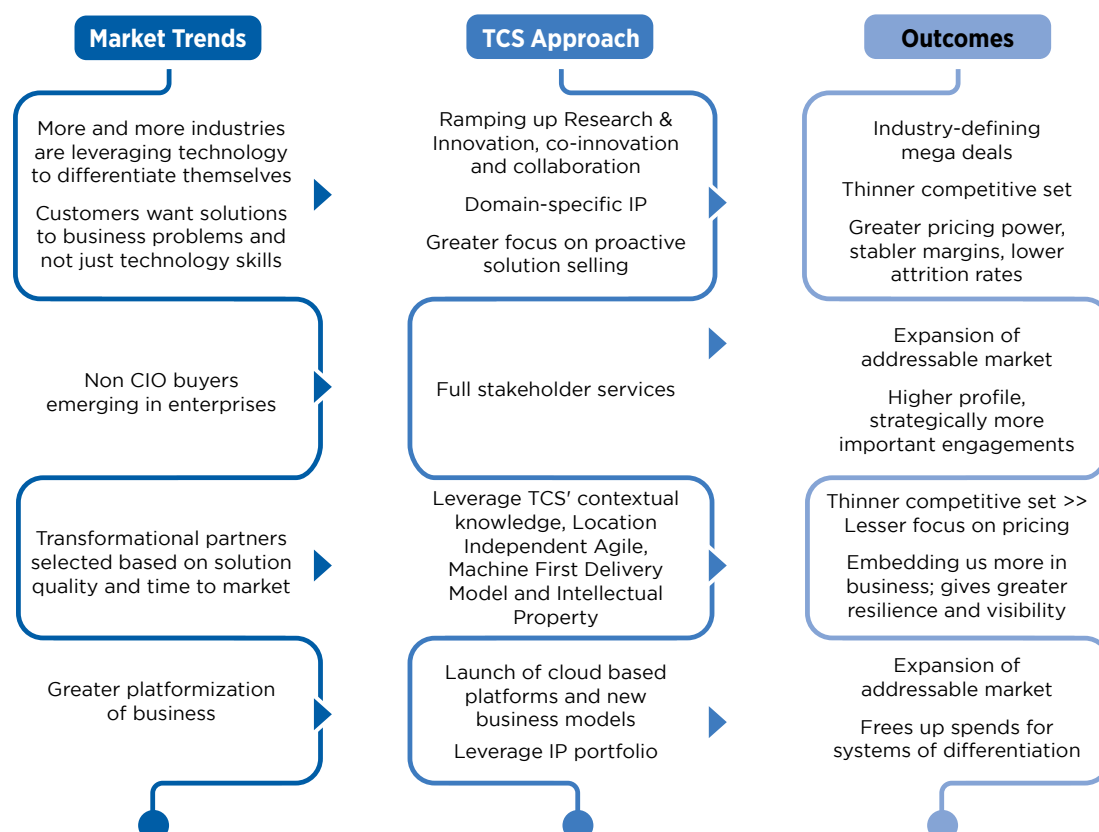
Market Trends

More and more industries are leveraging technology to differentiate themselves

Customers want solutions to business problems and not just technology skills

Non CIO buyers emerging in enterprises

Transformational partners selected based on solution quality and time to market

Greater platformization of business

TCS Approach

Ramping up Research & Innovation, co-innovation and collaboration

Domain-specific IP

Greater focus on proactive solution selling

Full stakeholder services

Leverage TCS' contextual knowledge, Location Independent Agile, Machine First Delivery Model and Intellectual Property

Launch of cloud based platforms and new business models

Leverage IP portfolio

Outcomes

Industry-defining mega deals

Thinner competitive set

Greater pricing power, stabler margins, lower attrition rates

Expansion of addressable market

Higher profile, strategically more important engagements

Thinner competitive set >> Lesser focus on pricing

Embedding us more in business; gives greater resilience and visibility

Expansion of addressable market

Frees up spends for systems of differentiation